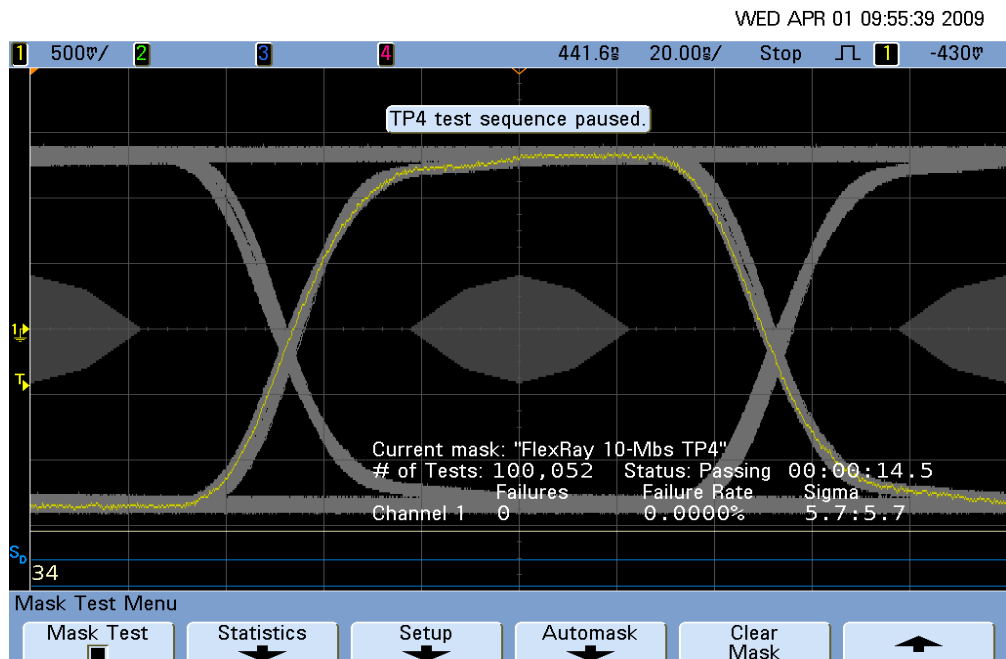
WED APR 01 09:55:39 2009

1 500mV/ 2 3 4 441.6ns 20.00ns/ Stop 1 -430mV

TP4 test sequence paused.

1
T

Current mask: "FlexRay 10-Mbs TP4"
# of Tests: 100,052 Status: Passing 00:00:14.5
Failures Failure Rate Sigma
Channel 1 0 0.0000% 5.7:5.7

S
34

Mask Test Menu

Mask Test | Statistics | Setup | Automask | Clear Mask